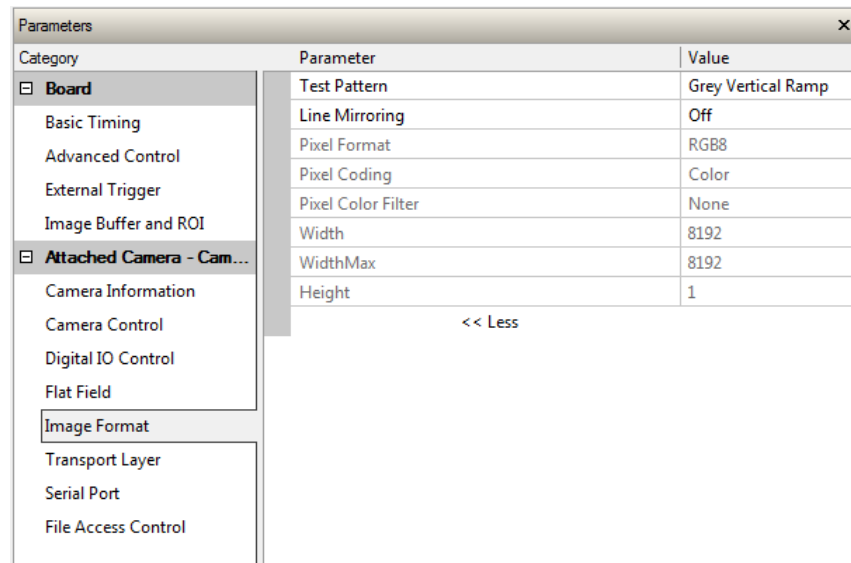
Parameters ×

Category
⊟ Board
Basic Timing
Advanced Control
External Trigger
Image Buffer and ROI
⊟ Attached Camera - Cam...
Camera Information
Camera Control
Digital IO Control
Flat Field
Image Format
Transport Layer
Serial Port
File Access Control

| Parameter | Value |
|---|---|
| Test Pattern | Grey Vertical Ramp |
| Line Mirroring | Off |
| Pixel Format | RGB8 |
| Pixel Coding | Color |
| Pixel Color Filter | None |
| Width | 8192 |
| WidthMax | 8192 |
| Height | 1 |

<< Less